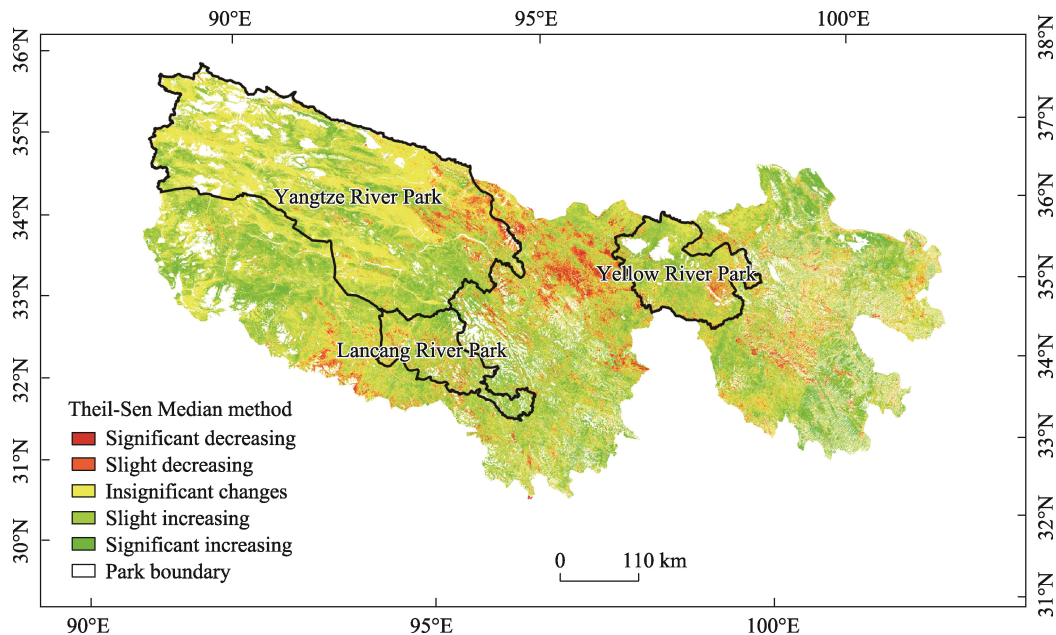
90°E 95°E 100°E

36°N 35°N 34°N 33°N 32°N 31°N 30°N

38°N 37°N 36°N 35°N 34°N 33°N 32°N 31°N

Yangtze River Park

Yellow River Park

Lancang River Park

Theil-Sen Median method
Significant decreasing
Slight decreasing
Insignificant changes
Slight increasing
Significant increasing
Park boundary

0 110 km

90°E 95°E 100°E